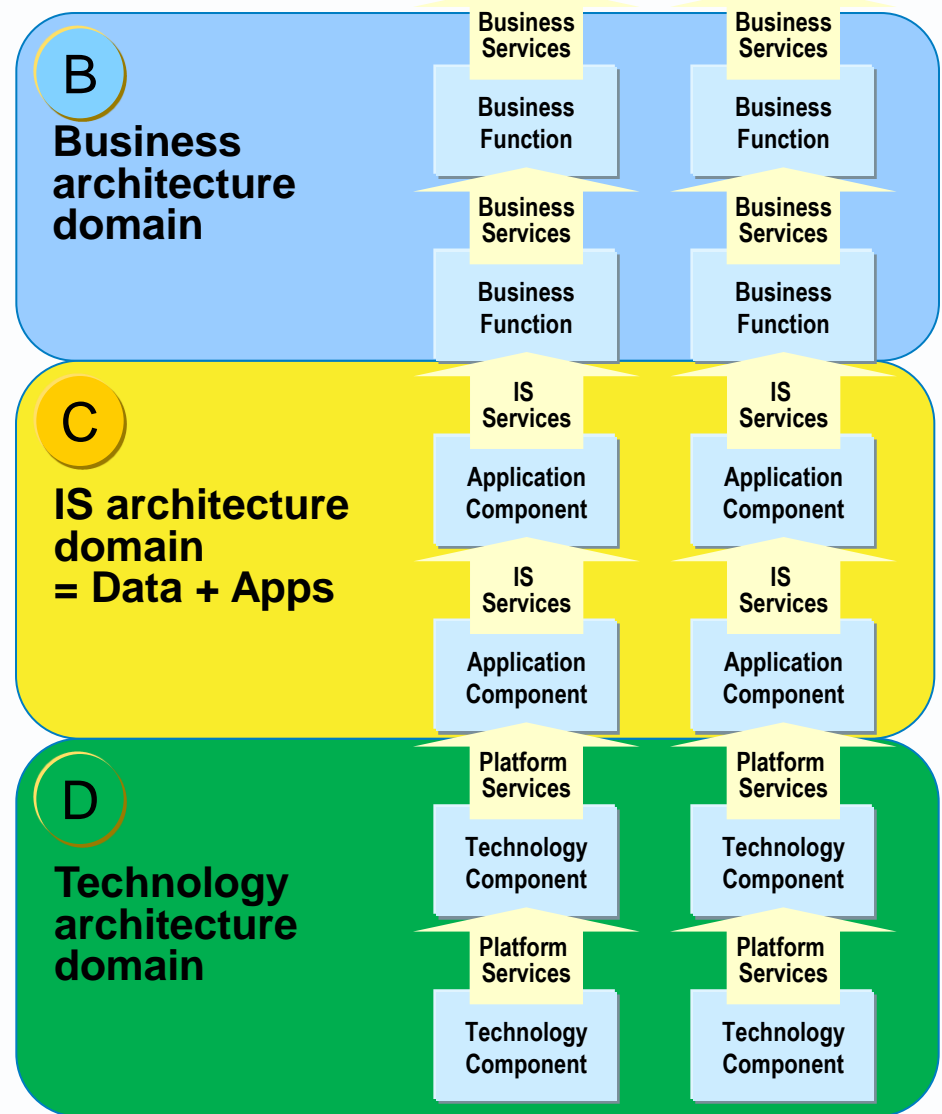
B

Business architecture domain

Business Services

Business Function

Business Services

Business Function

Business Services

Business Function

Business Services

Business Function

C

IS architecture domain = Data + Apps

IS Services

Application Component

IS Services

Application Component

IS Services

Application Component

IS Services

Application Component

D

Technology architecture domain

Platform Services

Technology Component

Platform Services

Technology Component

Platform Services

Technology Component

Platform Services

Technology Component